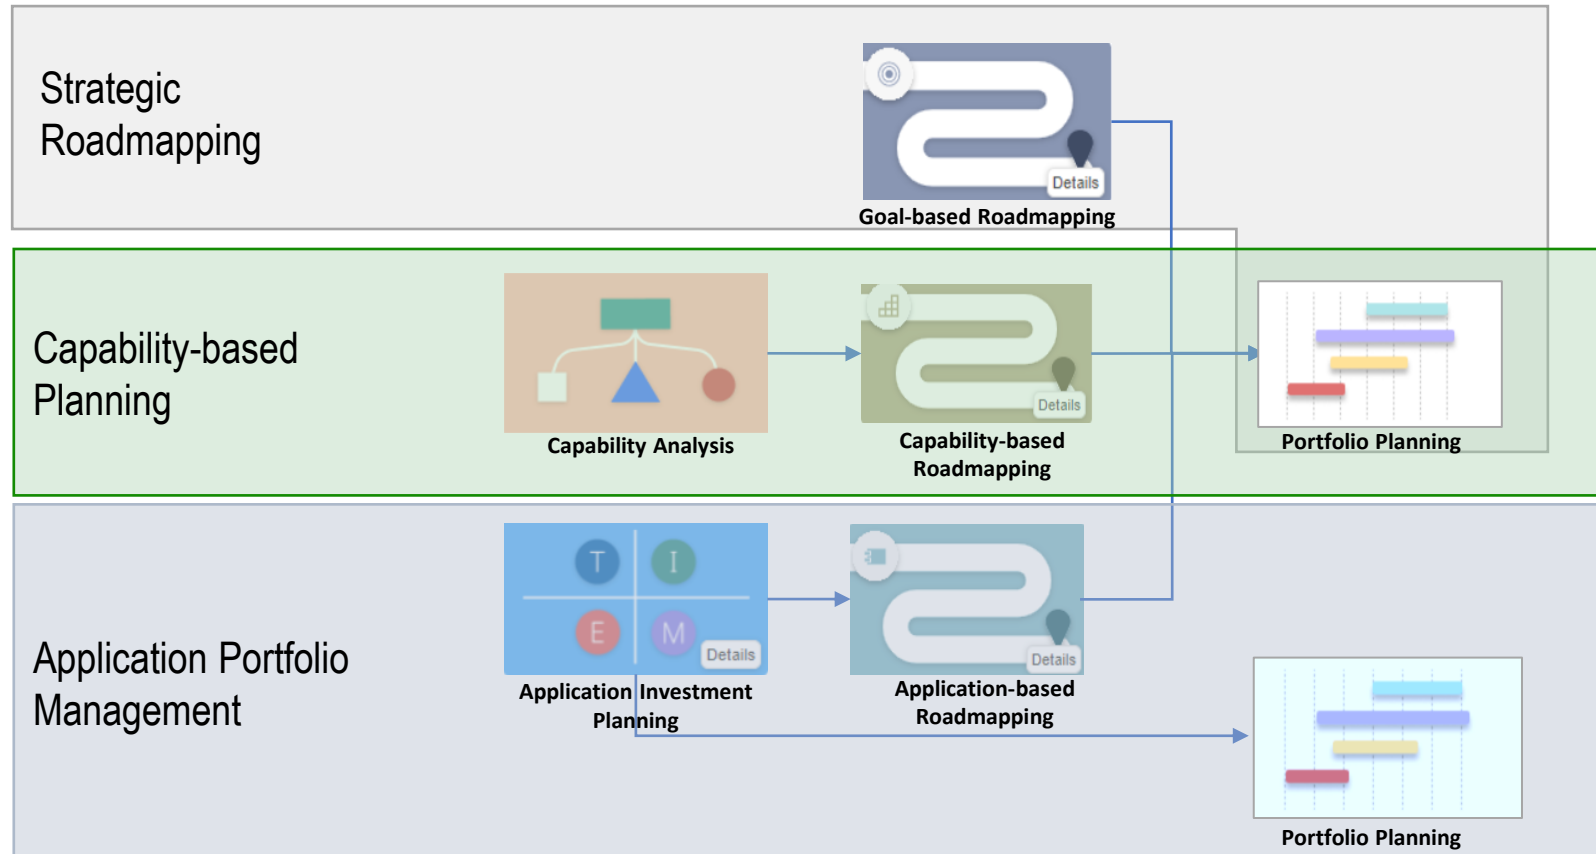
Strategic Roadmapping

Details

Goal-based Roadmapping

Capability-based Planning

Capability Analysis

Details

Capability-based Roadmapping

Portfolio Planning

Application Portfolio Management

T

I

E

M

Details

Application Investment Planning

Details

Application-based Roadmapping

Portfolio Planning